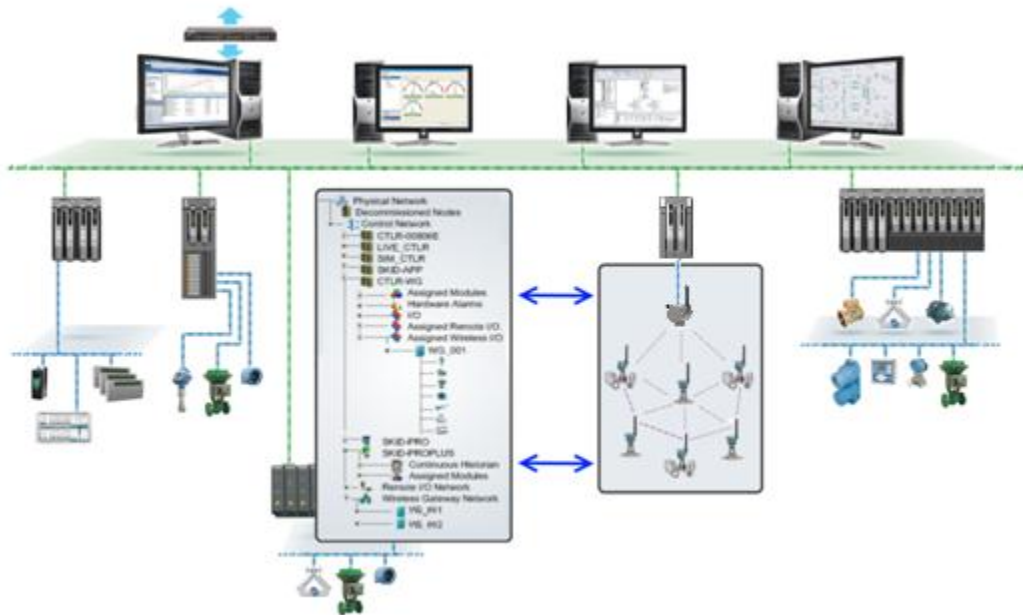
Physical Network
Decommissioned Nodes
Control Network
CTLR-0080EE
LIVE_CTLR
SIM_CTLR
SKID-APP
CTLR-WG
Assigned Modules
Hardware Alarms
I/O
Assigned Remote I/O
Assigned Wireless I/O
WG_001
SKID-PRO
SKID-PROPLUS
Continuous Historian
Assigned Modules
Remote I/O Network
Wireless Gateway Network
WB_W1
WB_W2